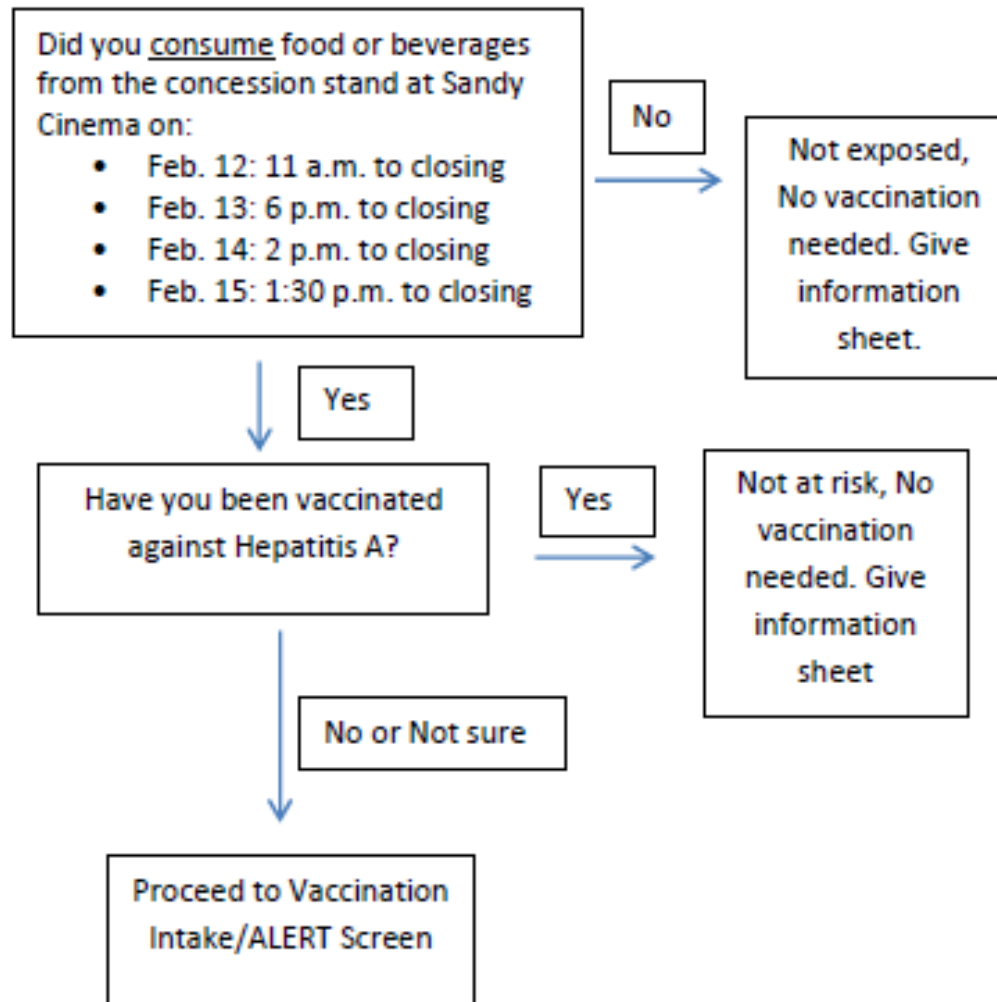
Did you consume food or beverages from the concession stand at Sandy Cinema on:

- Feb. 12: 11 a.m. to closing
- Feb. 13: 6 p.m. to closing
- Feb. 14: 2 p.m. to closing
- Feb. 15: 1:30 p.m. to closing

No

Not exposed, No vaccination needed. Give information sheet.

Yes

Have you been vaccinated against Hepatitis A?

Yes

Not at risk, No vaccination needed. Give information sheet

No or Not sure

Proceed to Vaccination Intake/ALERT Screen